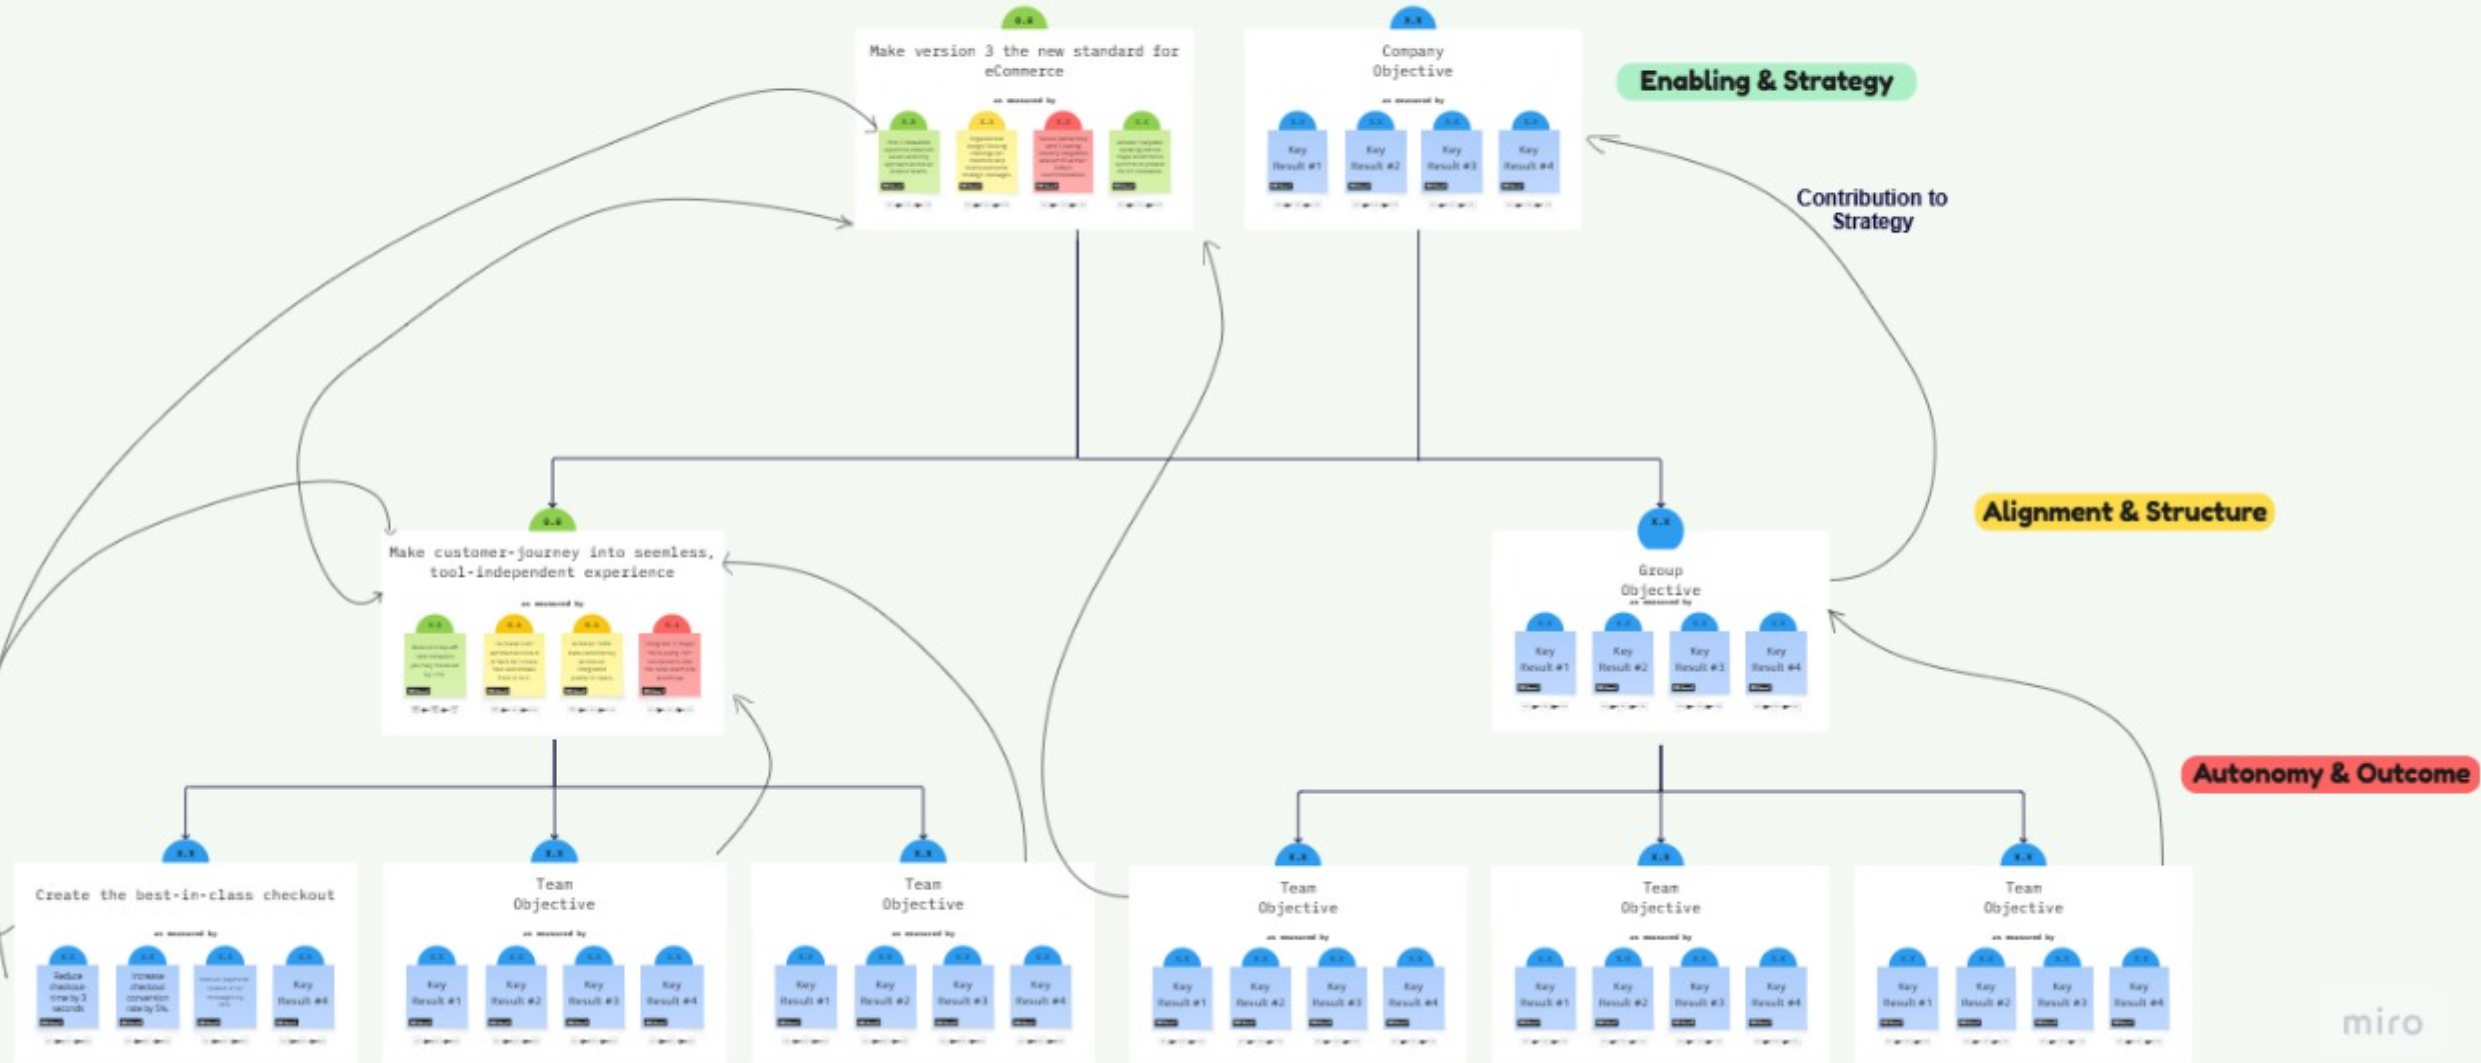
Make version 3 the new standard for eCommerce

as measured by

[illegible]

Company Objective

as measured by

Key Result #1

Key Result #2

Key Result #3

Key Result #4

Enabling & Strategy

Contribution to Strategy

Alignment & Structure

Make customer-journey into seemless, tool-independent experience

as measured by

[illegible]

Group Objective

as measured by

Key Result #1

Key Result #2

Key Result #3

Key Result #4

Autonomy & Outcome

Create the best-in-class checkout

as measured by

Reduce checkout time by 3 seconds

Increase checkout conversion rate by 5%

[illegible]

Key Result #4

Team Objective

as measured by

Key Result #1

Key Result #2

Key Result #3

Key Result #4

Team Objective

as measured by

Key Result #1

Key Result #2

Key Result #3

Key Result #4

Team Objective

as measured by

Key Result #1

Key Result #2

Key Result #3

Key Result #4

Team Objective

as measured by

Key Result #1

Key Result #2

Key Result #3

Key Result #4

Team Objective

as measured by

Key Result #1

Key Result #2

Key Result #3

Key Result #4

miro